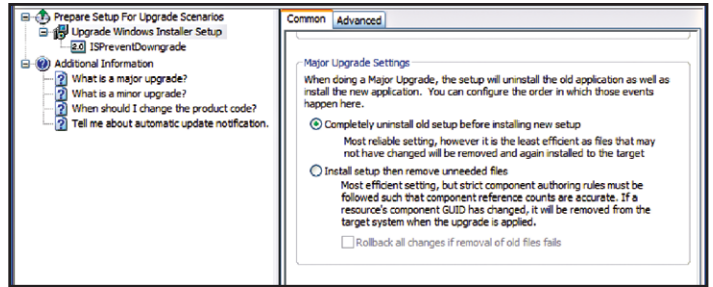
Prepare Setup For Upgrade Scenarios
Upgrade Windows Installer Setup
2.0 ISPreventDowngrade
Additional Information
What is a major upgrade?
What is a minor upgrade?
When should I change the product code?
Tell me about automatic update notification.

Common
Advanced

Major Upgrade Settings
When doing a Major Upgrade, the setup will uninstall the old application as well as install the new application. You can configure the order in which those events happen here.

Completely uninstall old setup before installing new setup
Most reliable setting, however it is the least efficient as files that may not have changed will be removed and again installed to the target

Install setup then remove unneeded files
Most efficient setting, but strict component authoring rules must be followed such that component reference counts are accurate. If a resource's component GUID has changed, it will be removed from the target system when the upgrade is applied.

Rollback all changes if removal of old files fails